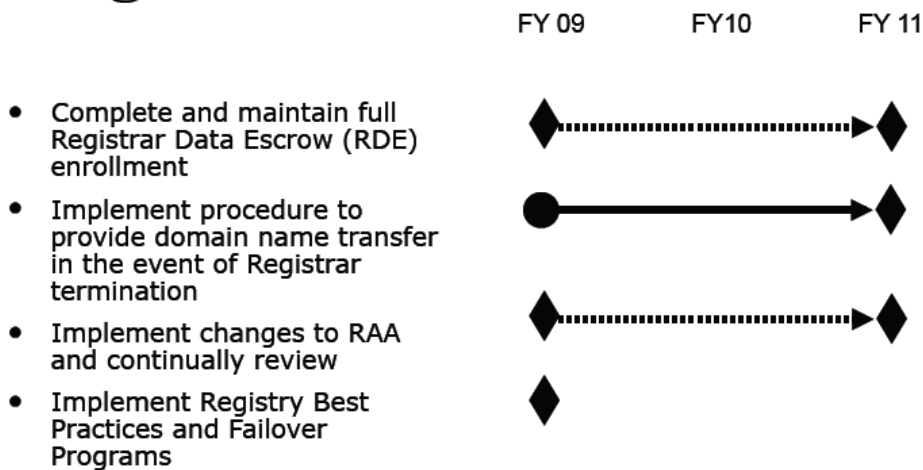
FY 09 FY10 FY 11

- Complete and maintain full Registrar Data Escrow (RDE) enrollment
- Implement procedure to provide domain name transfer in the event of Registrar termination
- Implement changes to RAA and continually review
- Implement Registry Best Practices and Failover Programs